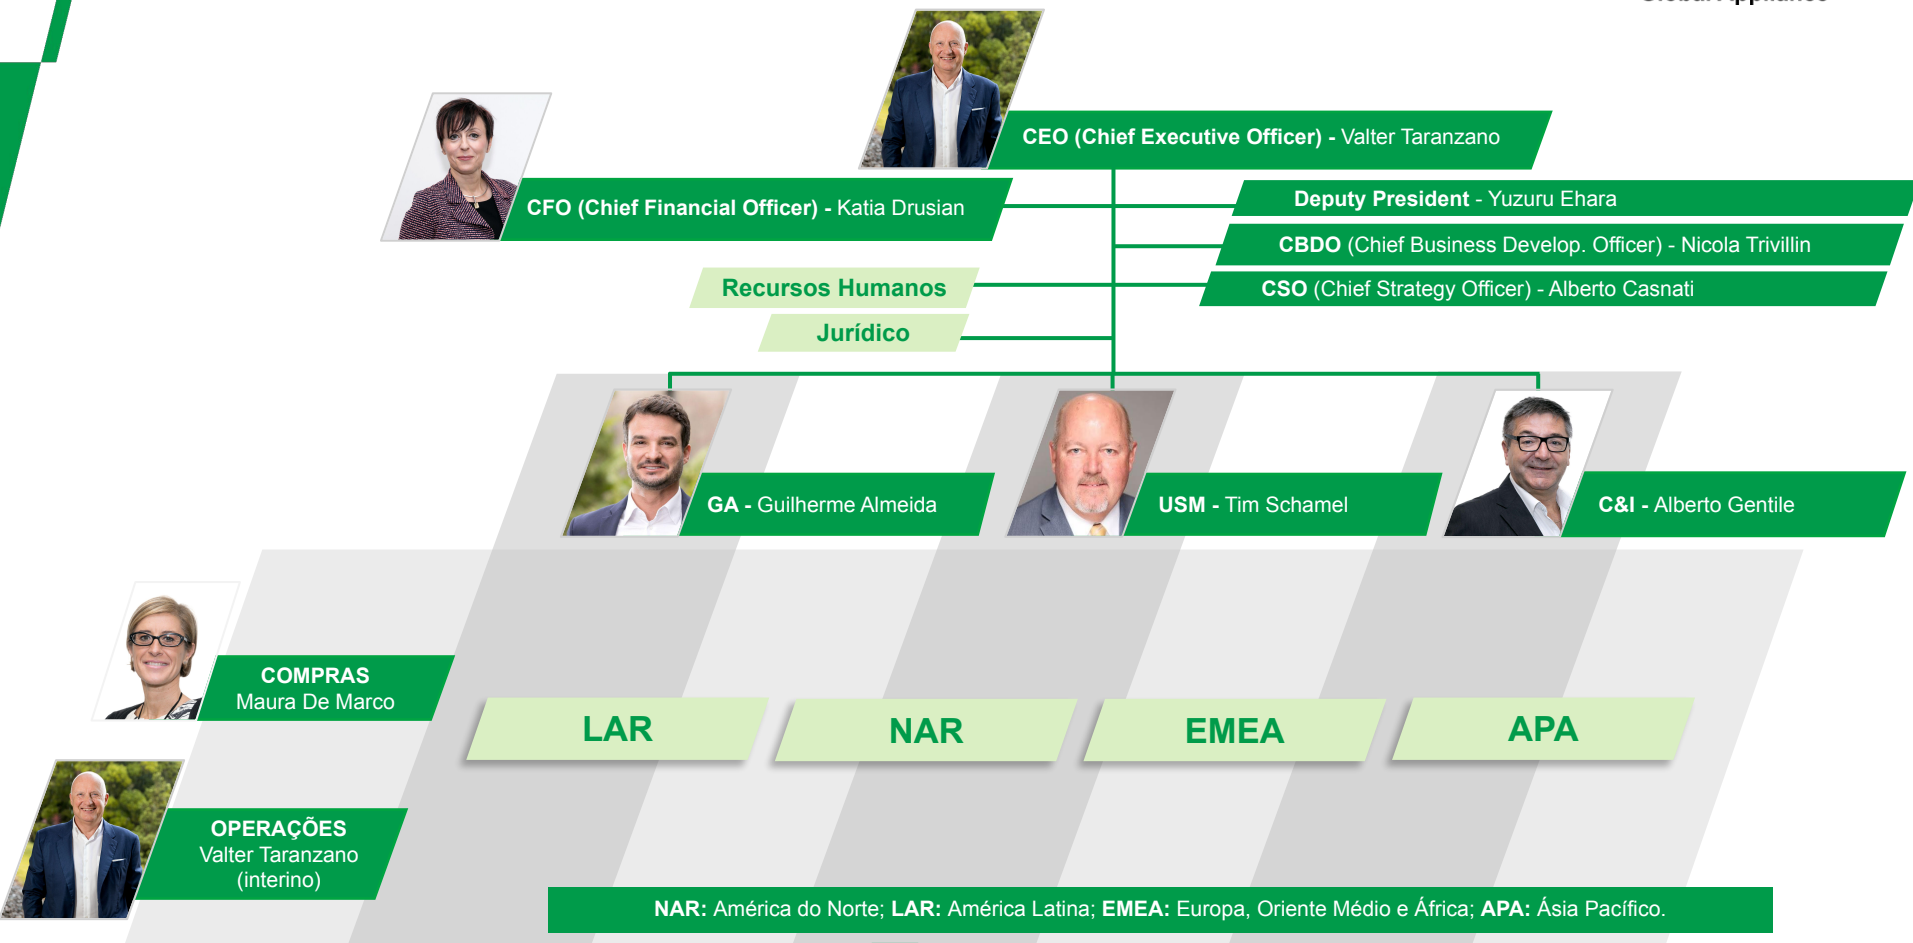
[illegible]

CEO (Chief Executive Officer) - Valter Taranzano

CFO (Chief Financial Officer) - Katia Drusian

Deputy President - Yuzuru Ehara

CBDO (Chief Business Develop. Officer) - Nicola Trivillin

CSO (Chief Strategy Officer) - Alberto Casnati

Recursos Humanos

Jurídico

GA - Guilherme Almeida

USM - Tim Schamel

C&I - Alberto Gentile

COMPRAS
Maura De Marco

OPERAÇÕES
Valter Taranzano
(interino)

LAR

NAR

EMEA

APA

NAR: América do Norte; LAR: América Latina; EMEA: Europa, Oriente Médio e África; APA: Ásia Pacífico.